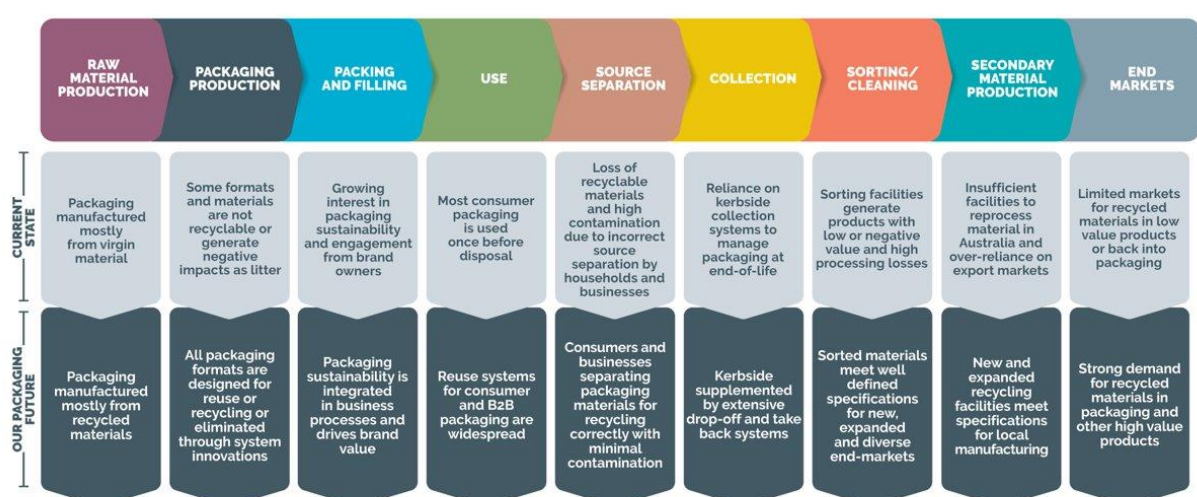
| | RAW MATERIAL PRODUCTION | PACKAGING PRODUCTION | PACKING AND FILLING | USE | SOURCE SEPARATION | COLLECTION | SORTING/ CLEANING | SECONDARY MATERIAL PRODUCTION | END MARKETS |
|---|---|---|---|---|---|---|---|---|---|
| CURRENT STATE | Packaging manufactured mostly from virgin material | Some formats and materials are not recyclable or generate negative impacts as litter | Growing interest in packaging sustainability and engagement from brand owners | Most consumer packaging is used once before disposal | Loss of recyclable materials and high contamination due to incorrect source separation by households and businesses | Reliance on kerbside collection systems to manage packaging at end-of-life | Sorting facilities generate products with low or negative value and high processing losses | Insufficient facilities to reprocess material in Australia and over-reliance on export markets | Limited markets for recycled materials in low value products or back into packaging |
| OUR PACKAGING FUTURE | Packaging manufactured mostly from recycled materials | All packaging formats are designed for reuse or recycling or eliminated through system innovations | Packaging sustainability is integrated in business processes and drives brand value | Reuse systems for consumer and B2B packaging are widespread | Consumers and businesses separating packaging materials for recycling correctly with minimal contamination | Kerbside supplemented by extensive drop-off and take back systems | Sorted materials meet well defined specifications for new, expanded and diverse end-markets | New and expanded recycling facilities meet specifications for local manufacturing | Strong demand for recycled materials in packaging and other high value products |